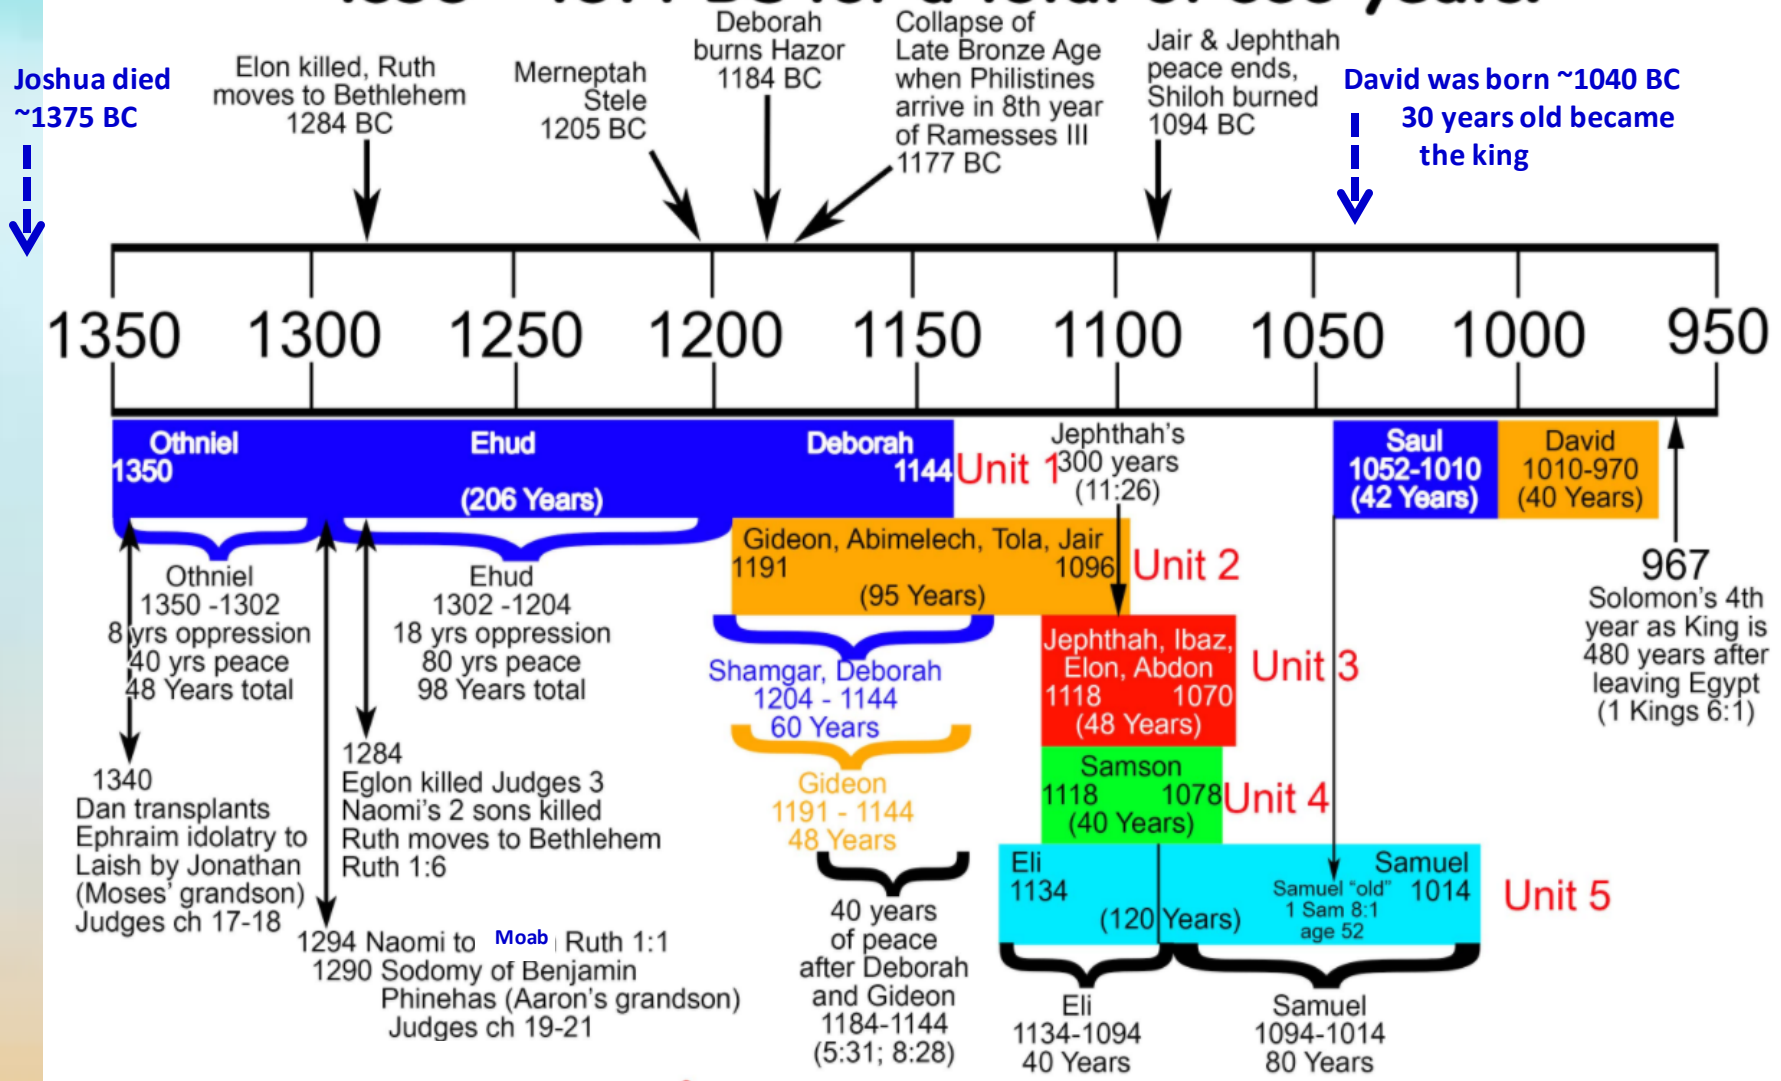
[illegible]

Joshua died ~1375 BC

Elon killed, Ruth moves to Bethlehem 1284 BC

Merneptah Stele 1205 BC

Deborah burns Hazor 1184 BC

Collapse of Late Bronze Age when Philistines arrive in 8th year of Ramesses III 1177 BC

Jair & Jephthah peace ends, Shiloh burned 1094 BC

David was born ~1040 BC 30 years old became the king

1350 1300 1250 1200 1150 1100 1050 1000 950

Othniel 1350

Ehud

(206 Years)

Deborah 1144

Unit 1

Jephthah's 300 years (11:26)

Saul 1052-1010 (42 Years)

David 1010-970 (40 Years)

Othniel 1350 -1302 8 yrs oppression 40 yrs peace 48 Years total

Ehud 1302 -1204 18 yrs oppression 80 yrs peace 98 Years total

Gideon, Abimelech, Tola, Jair 1191 1096 (95 Years)

Unit 2

967 Solomon's 4th year as King is 480 years after leaving Egypt (1 Kings 6:1)

Shamgar, Deborah 1204 - 1144 60 Years

Jephthah, Ibaz, Elon, Abdon 1118 1070 (48 Years)

Unit 3

1340 Dan transplants Ephraim idolatry to Laish by Jonathan (Moses' grandson) Judges ch 17-18

1284 Eglon killed Judges 3 Naomi's 2 sons killed Ruth moves to Bethlehem Ruth 1:6

Gideon 1191 - 1144 48 Years

Samson 1118 1078 (40 Years)

Unit 4

Eli 1134

Samuel

Samuel "old" 1 Sam 8:1 age 52

1014

(120 Years)

Unit 5

1294 Naomi to Moab Ruth 1:1

1290 Sodomy of Benjamin Phinehas (Aaron's grandson) Judges ch 19-21

40 years of peace after Deborah and Gideon 1184-1144 (5:31; 8:28)

Eli 1134-1094 40 Years

Samuel 1094-1014 80 Years